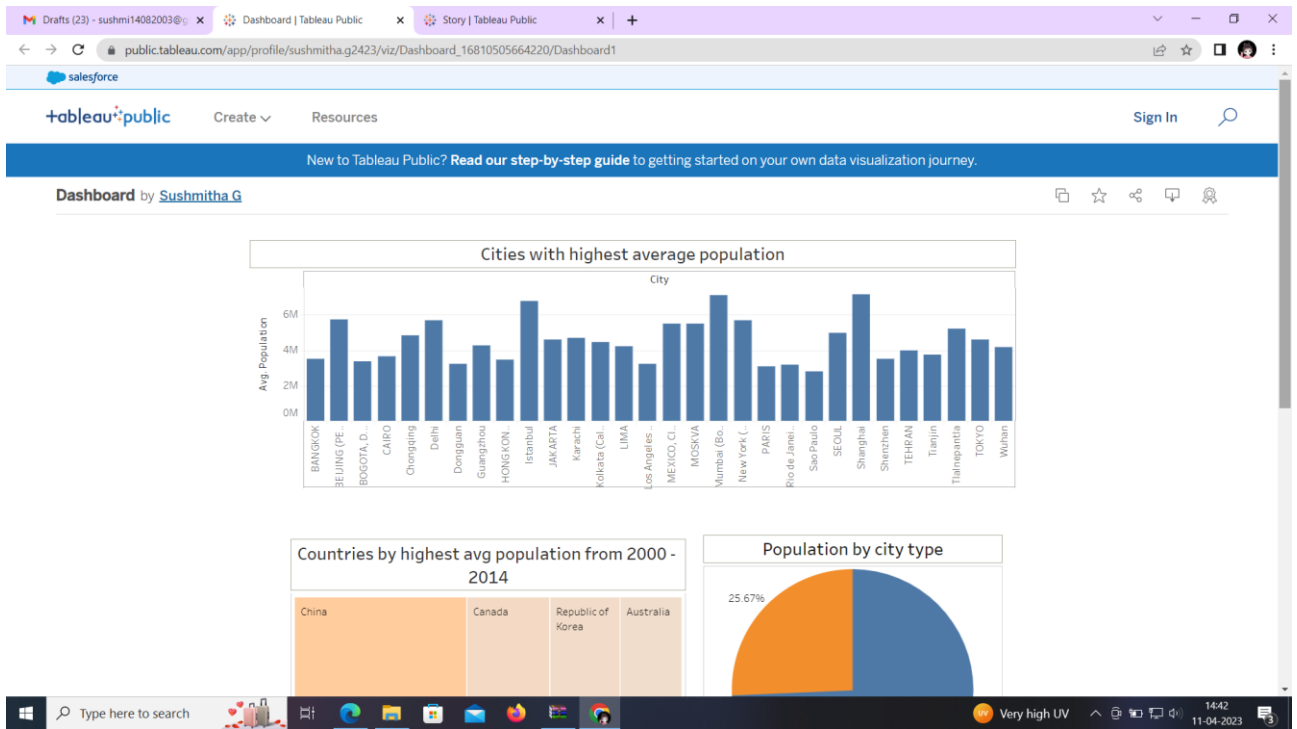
Drafts (23) - sushmi14082003@g ×
Dashboard | Tableau Public ×
Story | Tableau Public ×
+

public.tableau.com/app/profile/sushmitha.g2423/viz/Dashboard_16810505664220/Dashboard1

salesforce

+ableau+public Create Resources Sign In

New to Tableau Public? **Read our step-by-step guide** to getting started on your own data visualization journey.

Dashboard by Sushmitha G

Cities with highest average population

City

Avg. Population

6M
4M
2M
0M

BANGKOK
BEIJING (PE..
BOGOTA, D..
CAIRO
Chongqing
Delhi
Dongguan
Guangzhou
HONG KON..
Istanbul
JAKARTA
Karachi
Kolkata (Cal..
LIMA
Los Angeles ..
MEXICO, CI..
MOSKVA
Mumbai (Bo..
New York (..
PARIS
Rio de Janei..
Sao Paulo
SEOUL
Shanghai
Shenzhen
TEHRAN
Tianjin
Tlalnepantla
TOKYO
Wuhan

Countries by highest avg population from 2000 - 2014

| China | Canada | Republic of Korea | Australia |
|---|---|---|---|

Population by city type

25.67%

Type here to search
Very high UV
14:42
11-04-2023